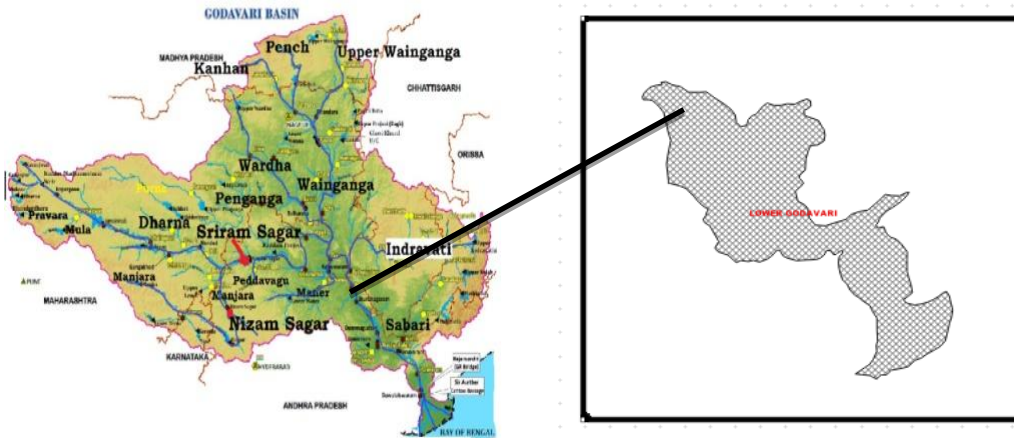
GODAVARI BASIN

MADHYA PRADESH

Pench

Upper Wainganga

Kanhan

CHHATTISGARH

ORISSA

Wardha

Wainganga

Penganga

Pravara

Mula

Dharna

Sriram Sagar

Indravati

Manjara

Peddavagu

Manjara

Maner

Sabari

MAHARASHTRA

Nizam Sagar

KARNATAKA

ANDHRA PRADESH

BAY OF BENGAL

LOWER GODAVARI